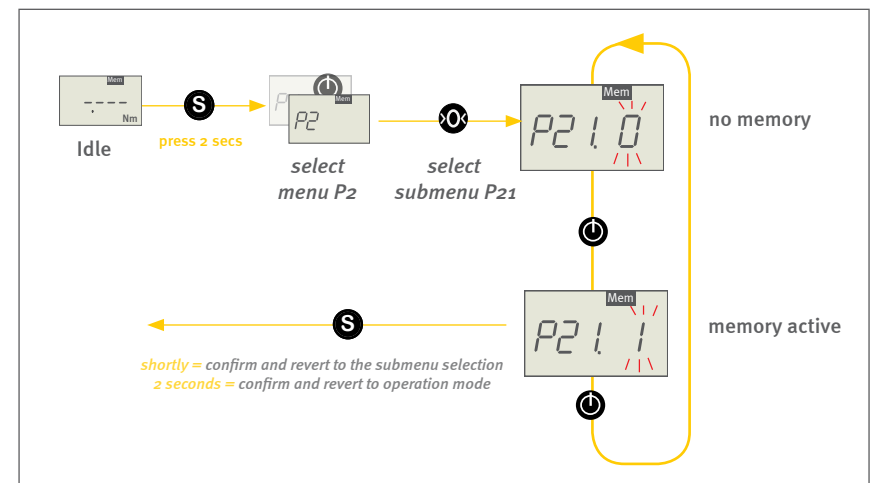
Mem
----
Nm
Idle
S
press 2 secs
P
Mem
P2
select menu P2
select submenu P21
Mem
P21. 0
no memory
Mem
P21. 1
memory active
S
shortly = confirm and revert to the submenu selection
2 seconds = confirm and revert to operation mode